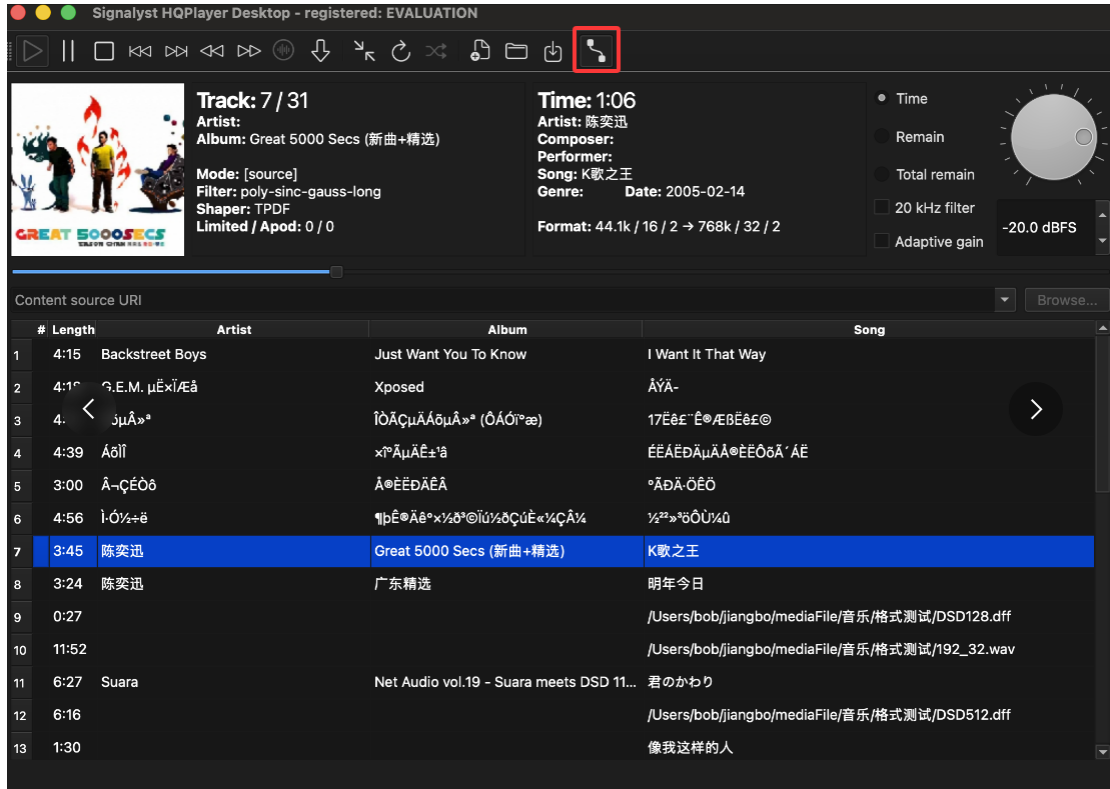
Signalyst HQPlayer Desktop - registered: EVALUATION

GREAT 5000SECS

Track: 7 / 31
Artist:
Album: Great 5000 Secs (新曲+精选)

Mode: [source]
Filter: poly-sinc-gauss-long
Shaper: TPDF
Limited / Apod: 0 / 0

Time: 1:06
Artist: 陈奕迅
Composer:
Performer:
Song: K歌之王
Genre: Date: 2005-02-14

Format: 44.1k / 16 / 2 → 768k / 32 / 2

Time
Remain
Total remain
20 kHz filter
Adaptive gain
-20.0 dBFS

Content source URI
Browse...

| # | Length | Artist | Album | Song |
|---|---|---|---|---|
| 1 | 4:15 | Backstreet Boys | Just Want You To Know | I Want It That Way |
| 2 | 4:1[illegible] | G.E.M. µË×ÏÆå | Xposed | ÅÝÄ- |
| 3 | 4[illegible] | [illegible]õµÂ»ª | ÎÒÃÇµÄÄõµÂ»ª (ÔÁÓï°æ) | 17Ëê£¨Ê®ÆßËê£© |
| 4 | 4:39 | ÁðÌÎ | ×î°ÃµÄÊ±¹â | ÉËÁËÐÄµÄÅ®ÈËÔõÃ´ÁË |
| 5 | 3:00 | Â¬ÇÉÒô | Å®ÈËÐÄÊÂ | °ÃÐÄ·ÖÊÖ |
| 6 | 4:56 | Ì·Ó½÷ë | ¶þÊ®Äê°×½ð³©ÏúµÇúÈ«¼ÇÂ¼ | ½²²»³öÕÙ¼û |
| 7 | 3:45 | 陈奕迅 | Great 5000 Secs (新曲+精选) | K歌之王 |
| 8 | 3:24 | 陈奕迅 | 广东精选 | 明年今日 |
| 9 | 0:27 | | | /Users/bob/jiangbo/mediaFile/音乐/格式测试/DSD128.dff |
| 10 | 11:52 | | | /Users/bob/jiangbo/mediaFile/音乐/格式测试/192_32.wav |
| 11 | 6:27 | Suara | Net Audio vol.19 - Suara meets DSD 11... | 君のかわり |
| 12 | 6:16 | | | /Users/bob/jiangbo/mediaFile/音乐/格式测试/DSD512.dff |
| 13 | 1:30 | | | 像我这样的人 |